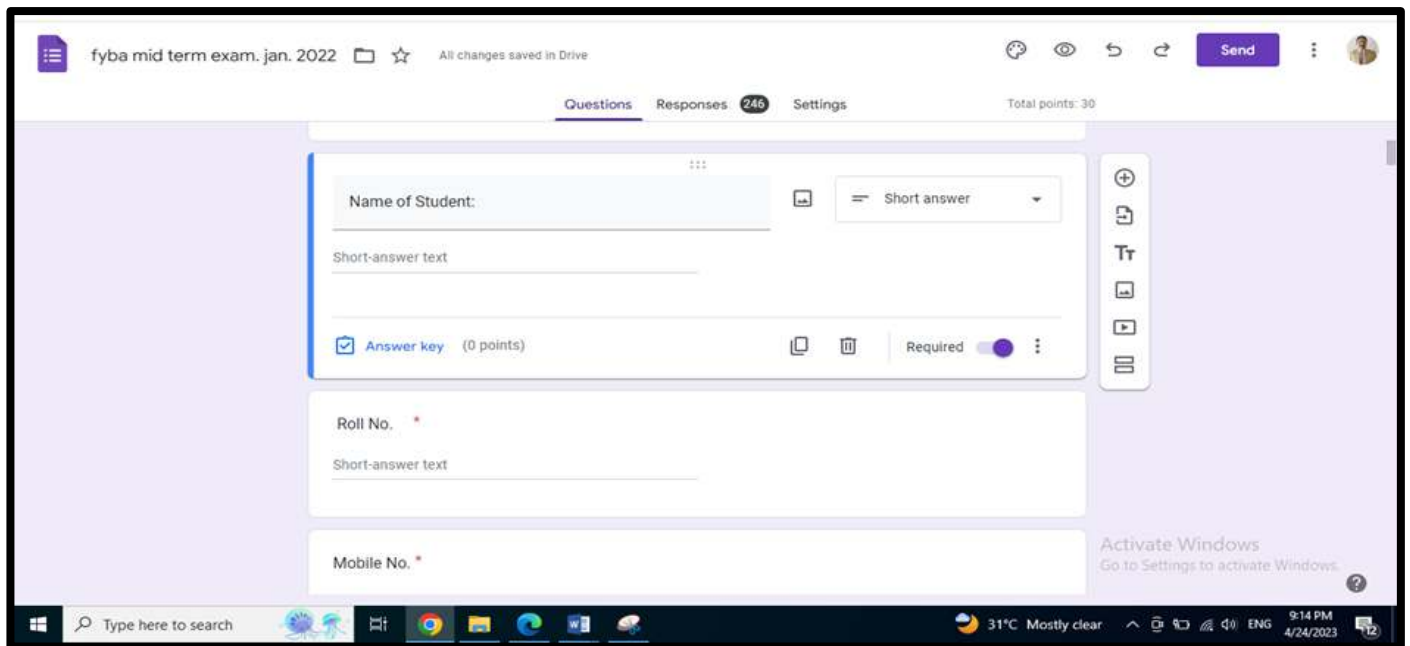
fyba mid term exam. jan. 2022 All changes saved in Drive

Send

Questions Responses 246 Settings Total points: 30

Name of Student:

Short answer

Short-answer text

Answer key (0 points)

Required

Roll No. *

Short-answer text

Mobile No. *

Activate Windows
Go to Settings to activate Windows.

Type here to search

31°C Mostly clear ENG 9:14 PM 4/24/2023